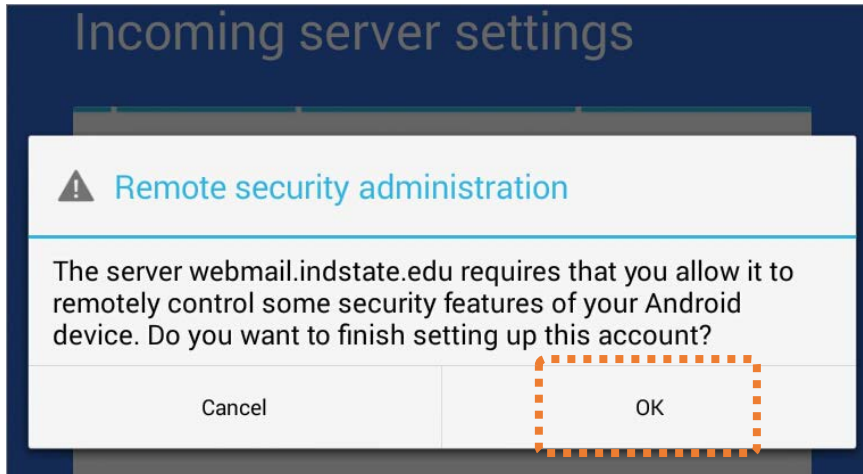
Incoming server settings

Remote security administration

The server webmail.indstate.edu requires that you allow it to remotely control some security features of your Android device. Do you want to finish setting up this account?

Cancel

OK